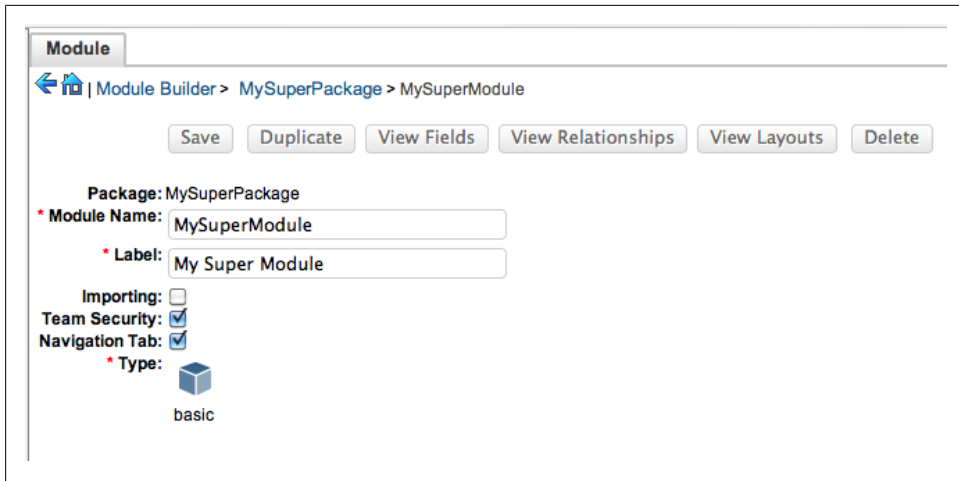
Module

| Module Builder > MySuperPackage > MySuperModule

Save Duplicate View Fields View Relationships View Layouts Delete

Package: MySuperPackage
* Module Name: MySuperModule
* Label: My Super Module
Importing:
Team Security:
Navigation Tab:
* Type:

basic